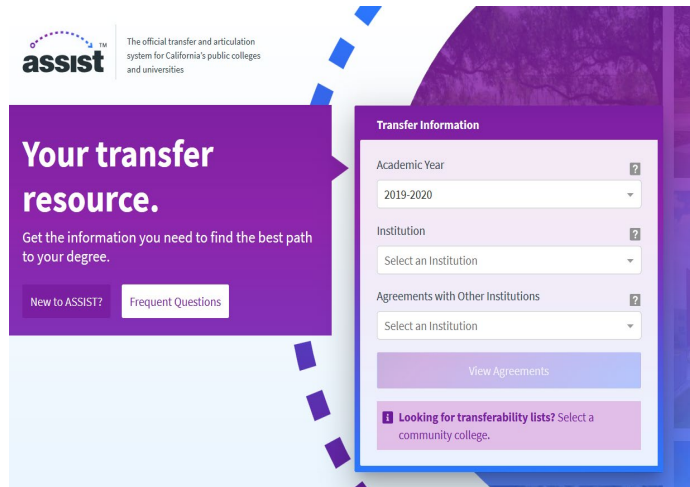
assist™

The official transfer and articulation system for California's public colleges and universities

Your transfer resource.

Get the information you need to find the best path to your degree.

New to ASSIST?

Frequent Questions

Transfer Information

Academic Year ?

2019-2020

Institution ?

Select an Institution

Agreements with Other Institutions ?

Select an Institution

View Agreements

i Looking for transferability lists? Select a community college.